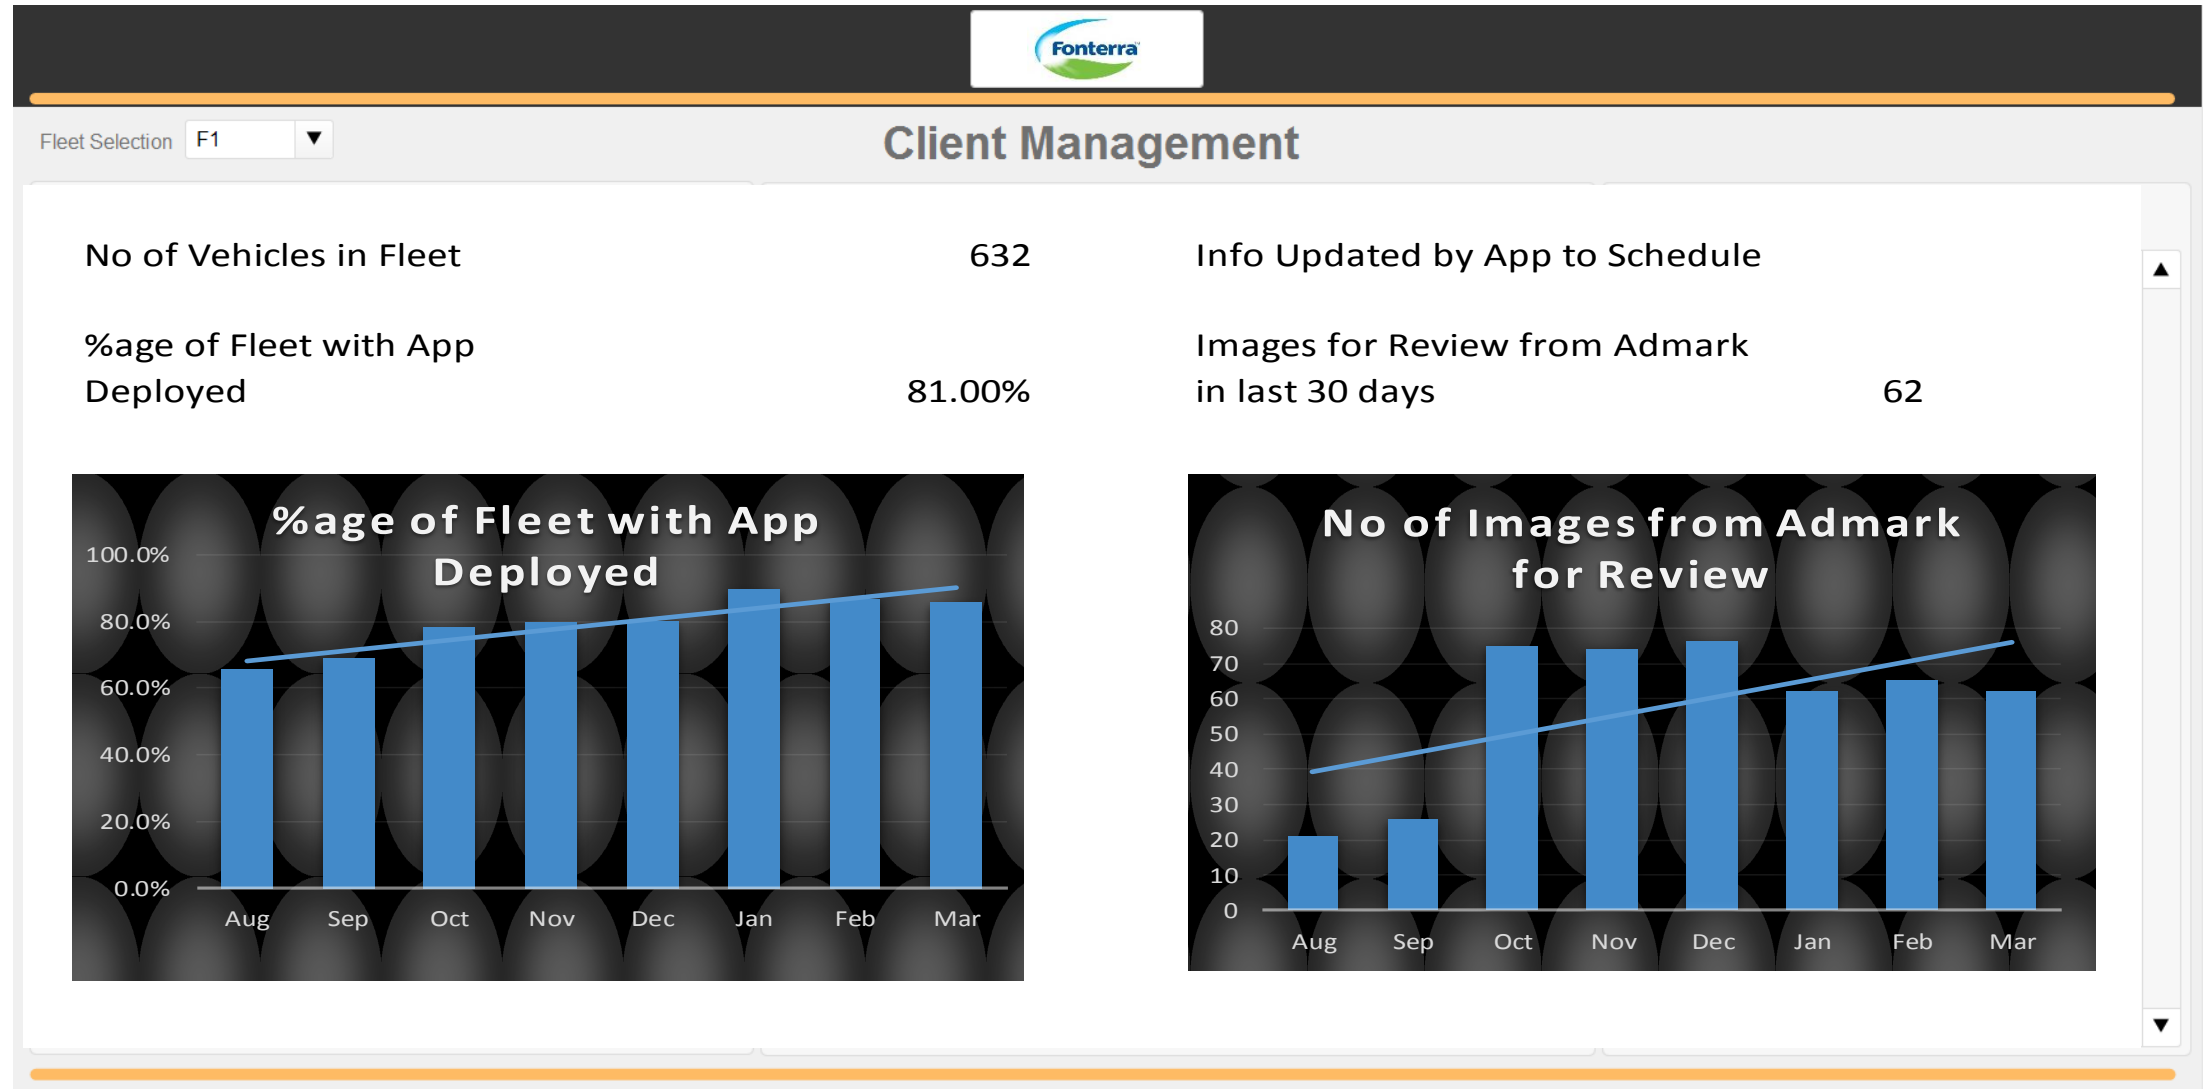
Fonterra

Fleet Selection F1 ▼

Client Management

No of Vehicles in Fleet 632

%age of Fleet with App Deployed 81.00%

Info Updated by App to Schedule

Images for Review from Admark in last 30 days 62

%age of Fleet with App Deployed

100.0%
80.0%
60.0%
40.0%
20.0%
0.0%

Aug Sep Oct Nov Dec Jan Feb Mar

No of Images from Admark for Review

80
70
60
50
40
30
20
10
0

Aug Sep Oct Nov Dec Jan Feb Mar